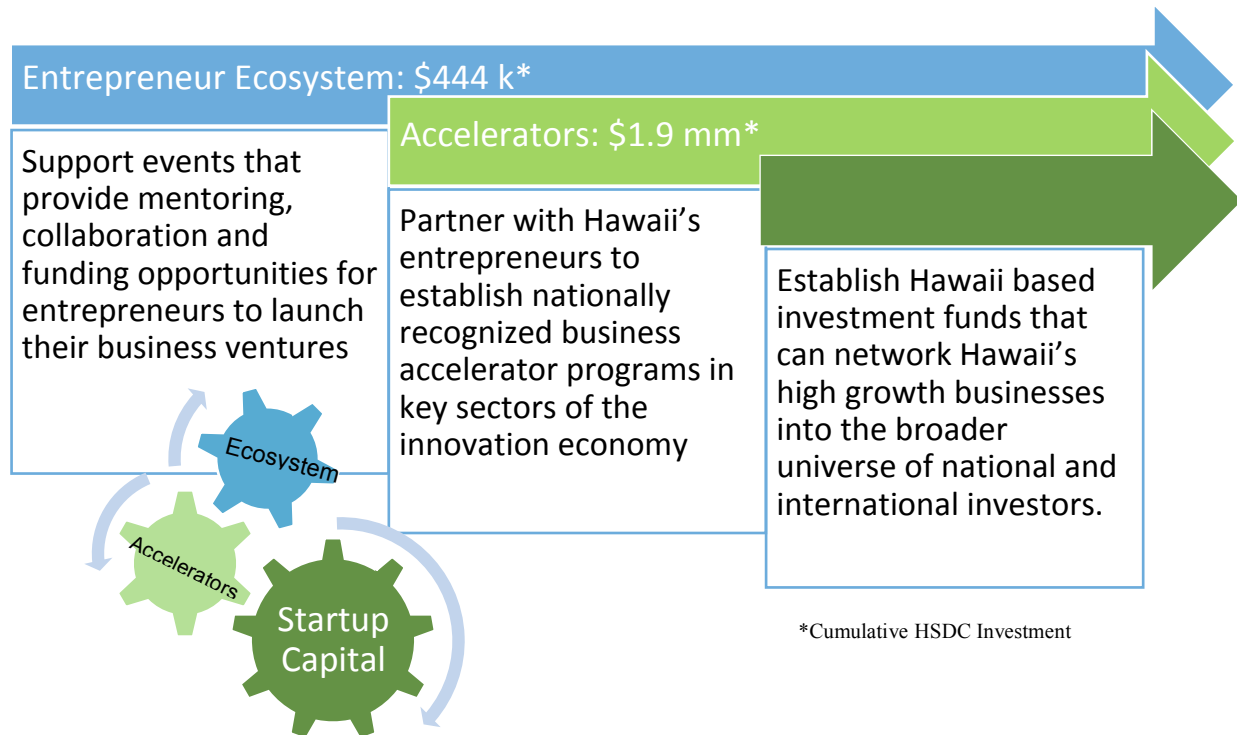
Entrepreneur Ecosystem: $444 k*

Support events that provide mentoring, collaboration and funding opportunities for entrepreneurs to launch their business ventures

Accelerators: $1.9 mm*

Partner with Hawaii's entrepreneurs to establish nationally recognized business accelerator programs in key sectors of the innovation economy

Establish Hawaii based investment funds that can network Hawaii's high growth businesses into the broader universe of national and international investors.

Ecosystem

Accelerators

Startup Capital

*Cumulative HSDC Investment